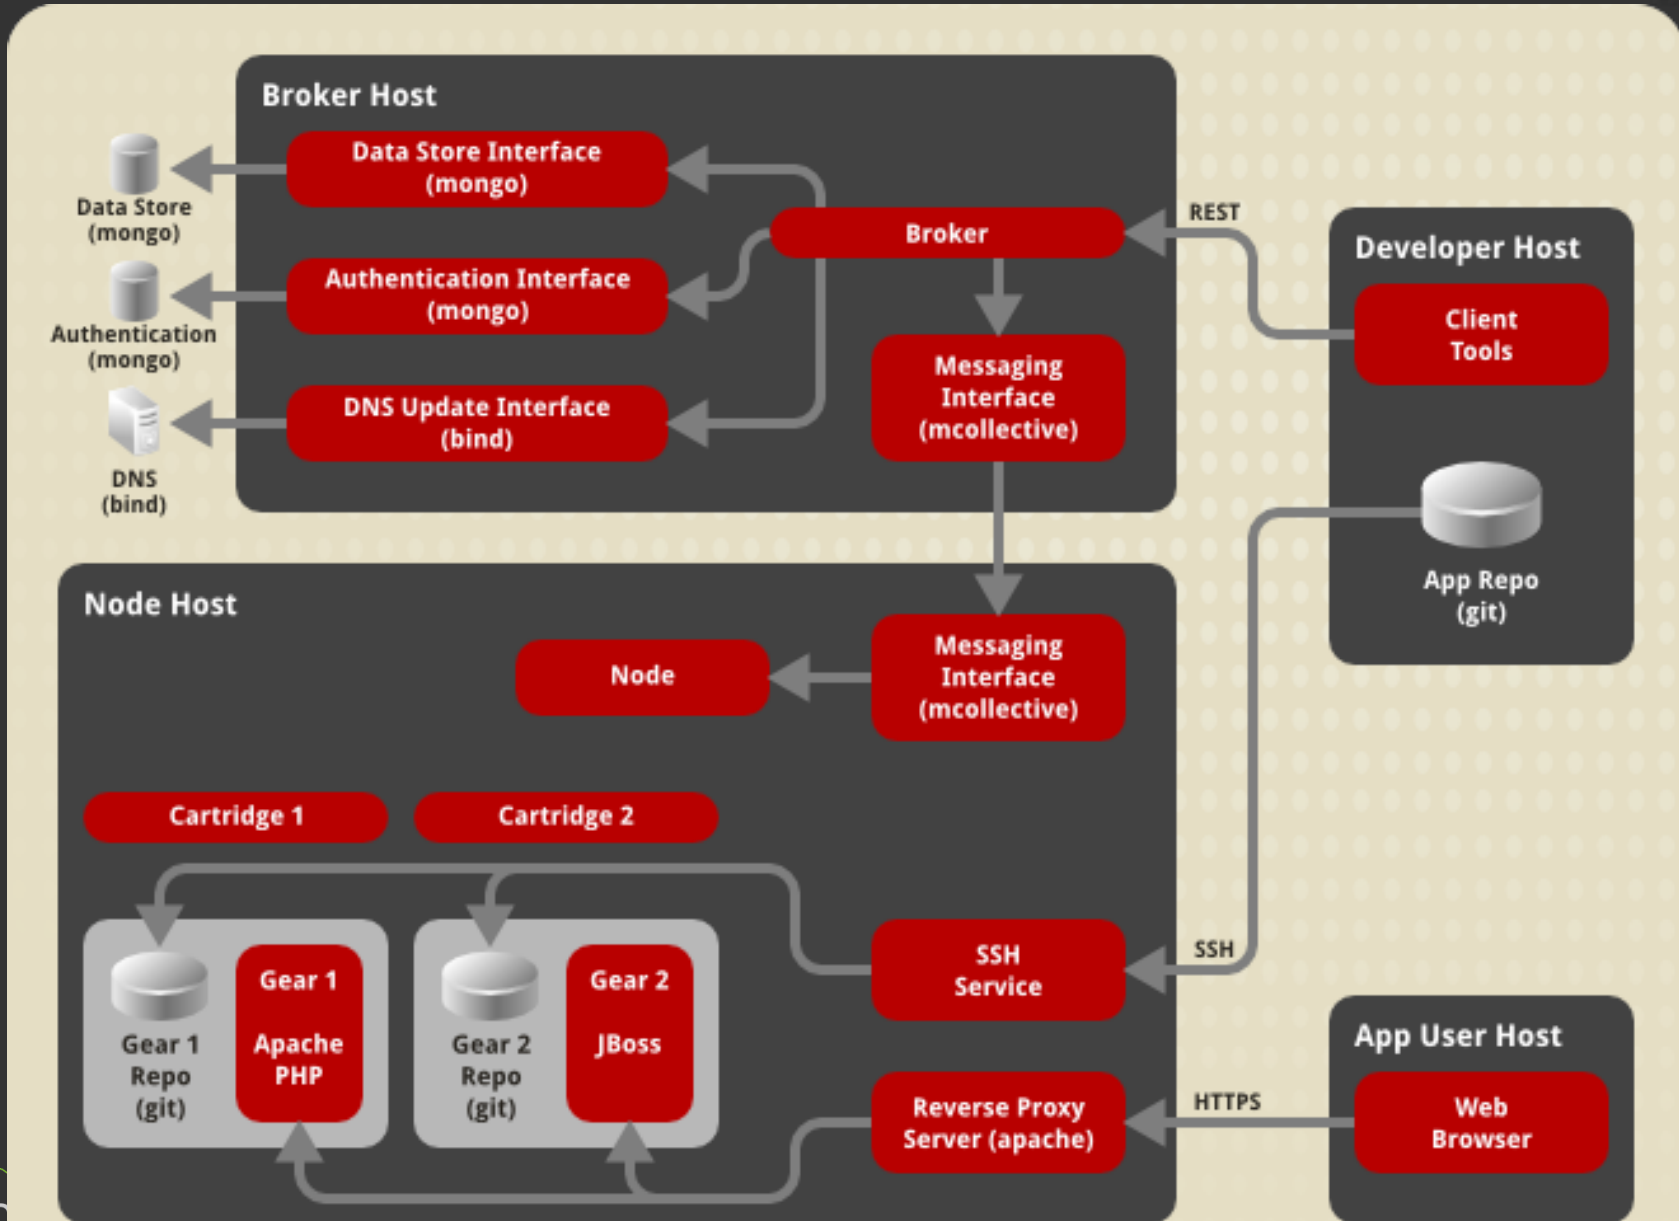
Broker Host

Data Store Interface (mongo)

Authentication Interface (mongo)

DNS Update Interface (bind)

Broker

Messaging Interface (mcollective)

Data Store (mongo)

Authentication (mongo)

DNS (bind)

REST

Developer Host

Client Tools

App Repo (git)

Node Host

Node

Messaging Interface (mcollective)

Cartridge 1

Cartridge 2

Gear 1 Repo (git)

Gear 1

Apache PHP

Gear 2 Repo (git)

Gear 2

JBoss

SSH Service

SSH

Reverse Proxy Server (apache)

HTTPS

App User Host

Web Browser